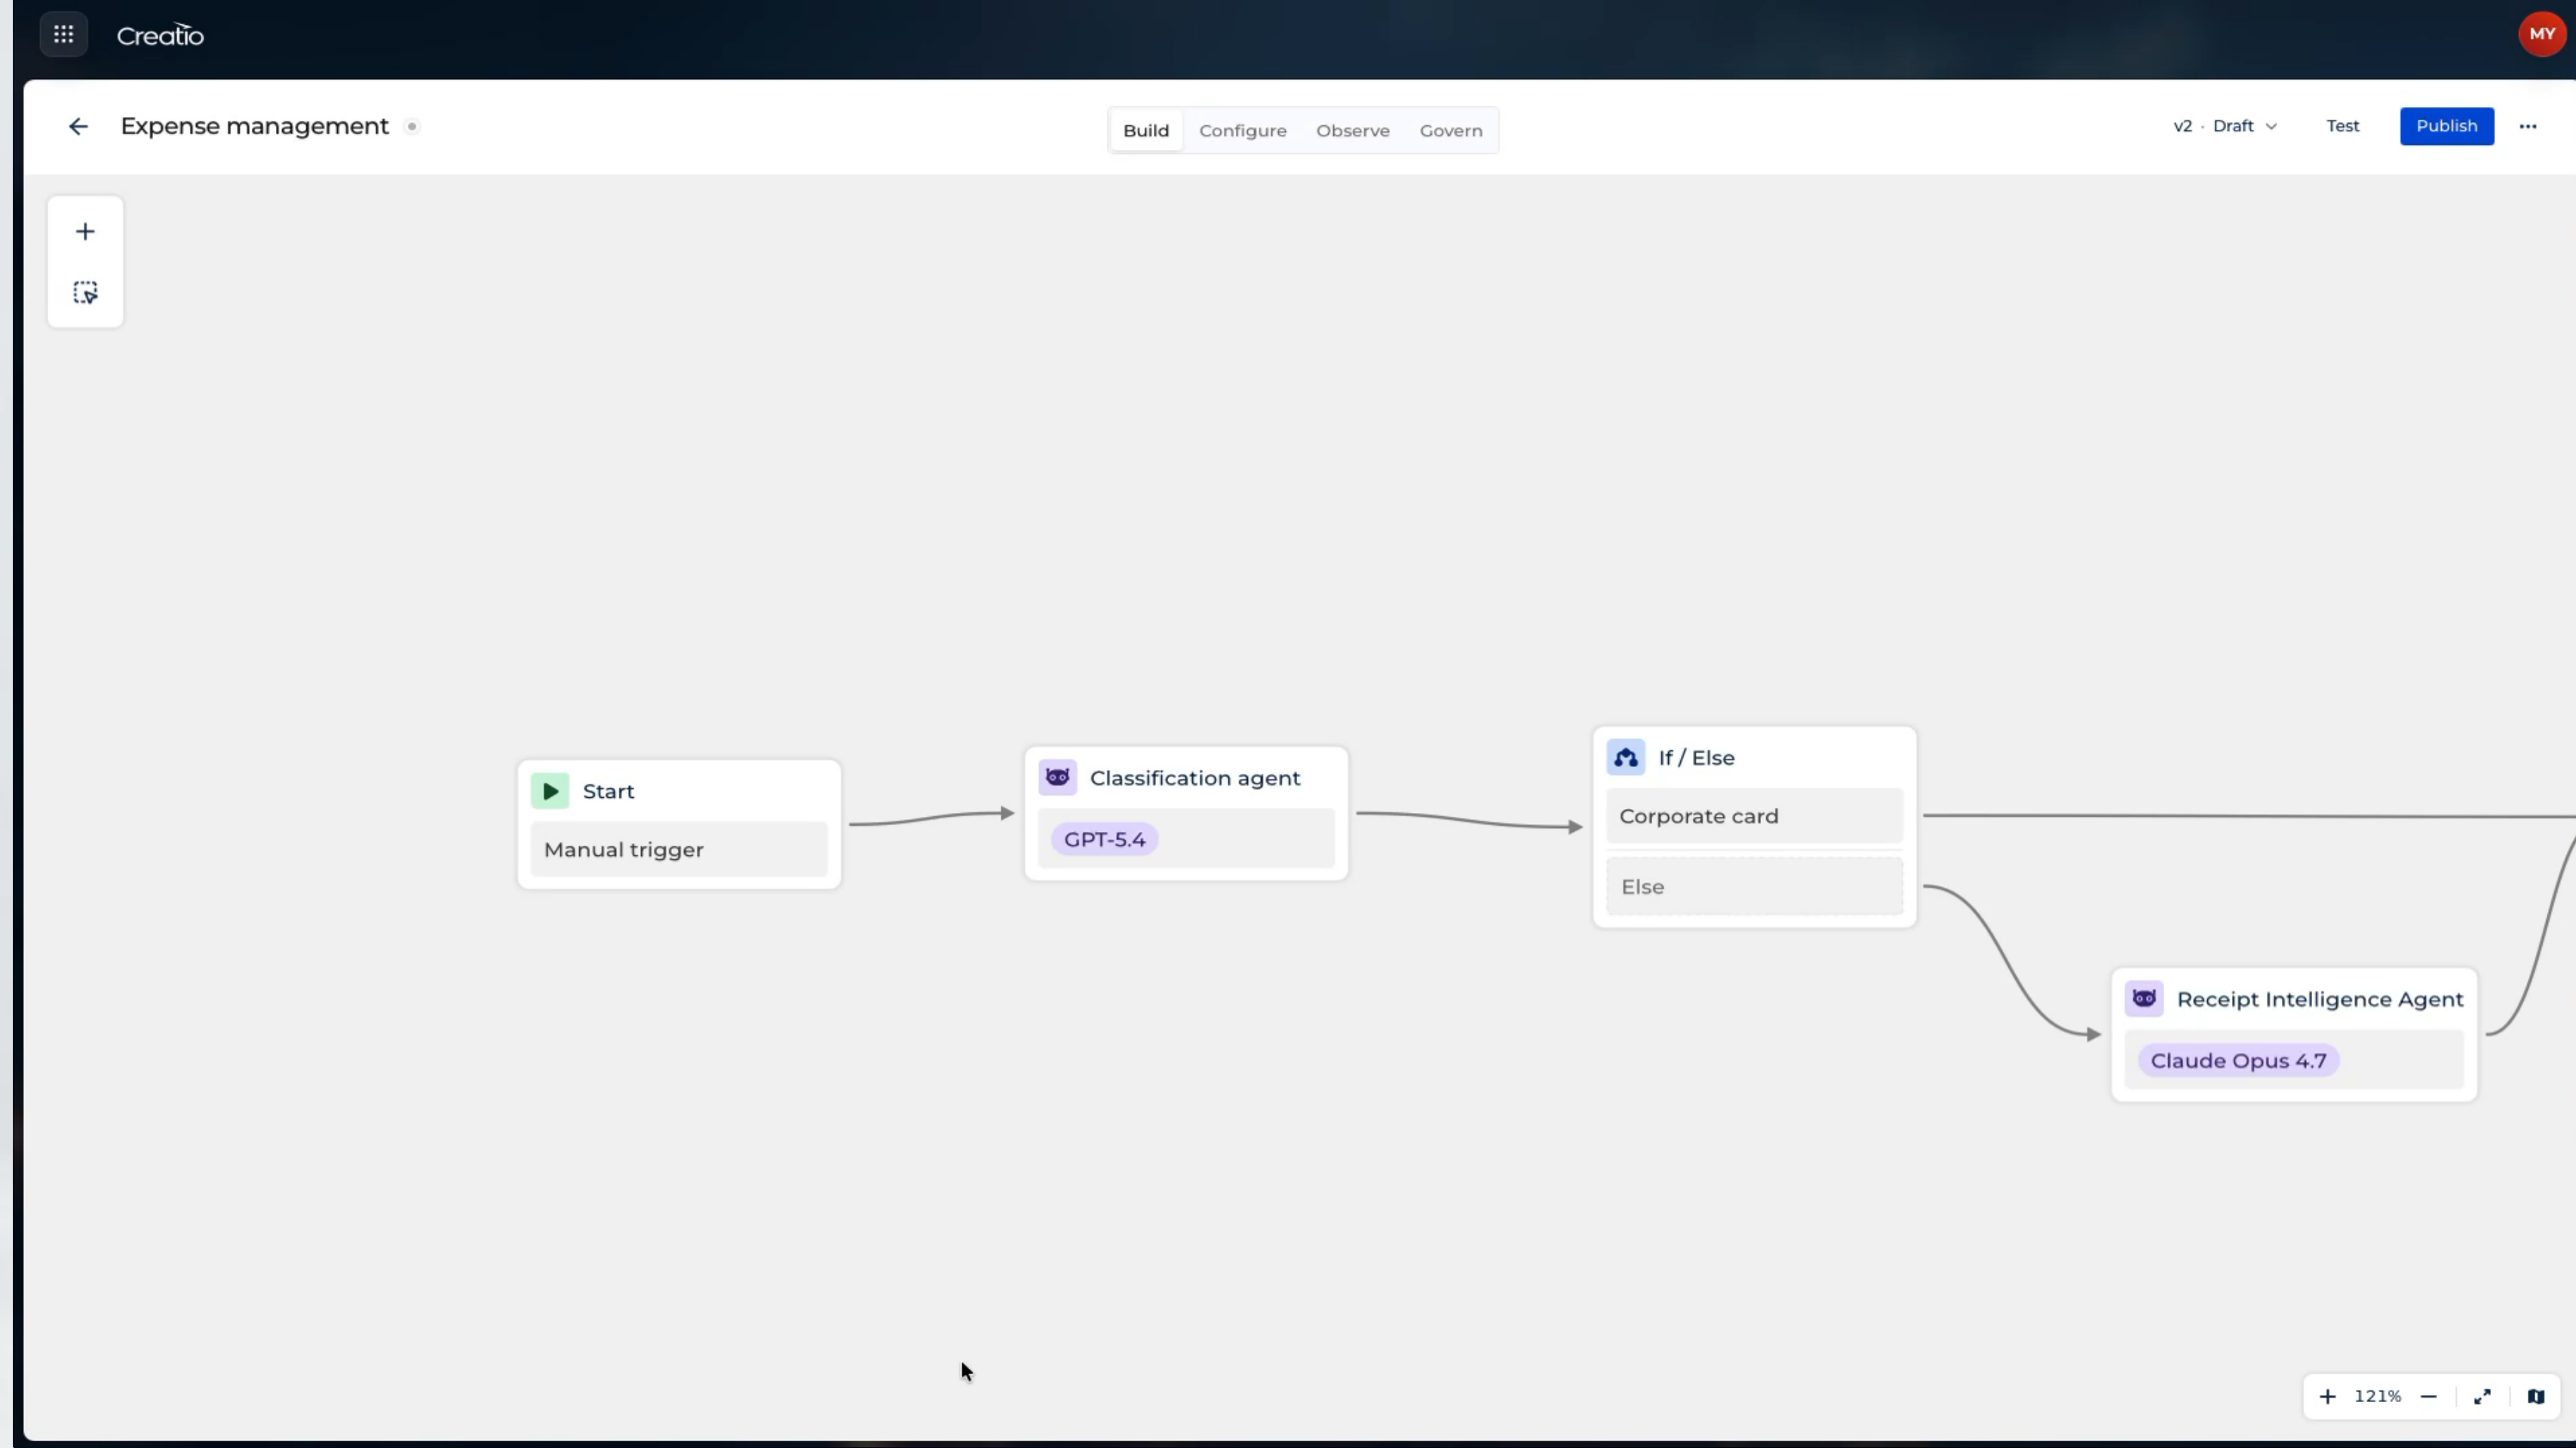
Creatio

MY

Expense management

Build Configure Observe Govern

v2 · Draft

Test

Publish

Start

Manual trigger

Classification agent

GPT-5.4

If / Else

Corporate card

Else

Receipt Intelligence Agent

Claude Opus 4.7

121%